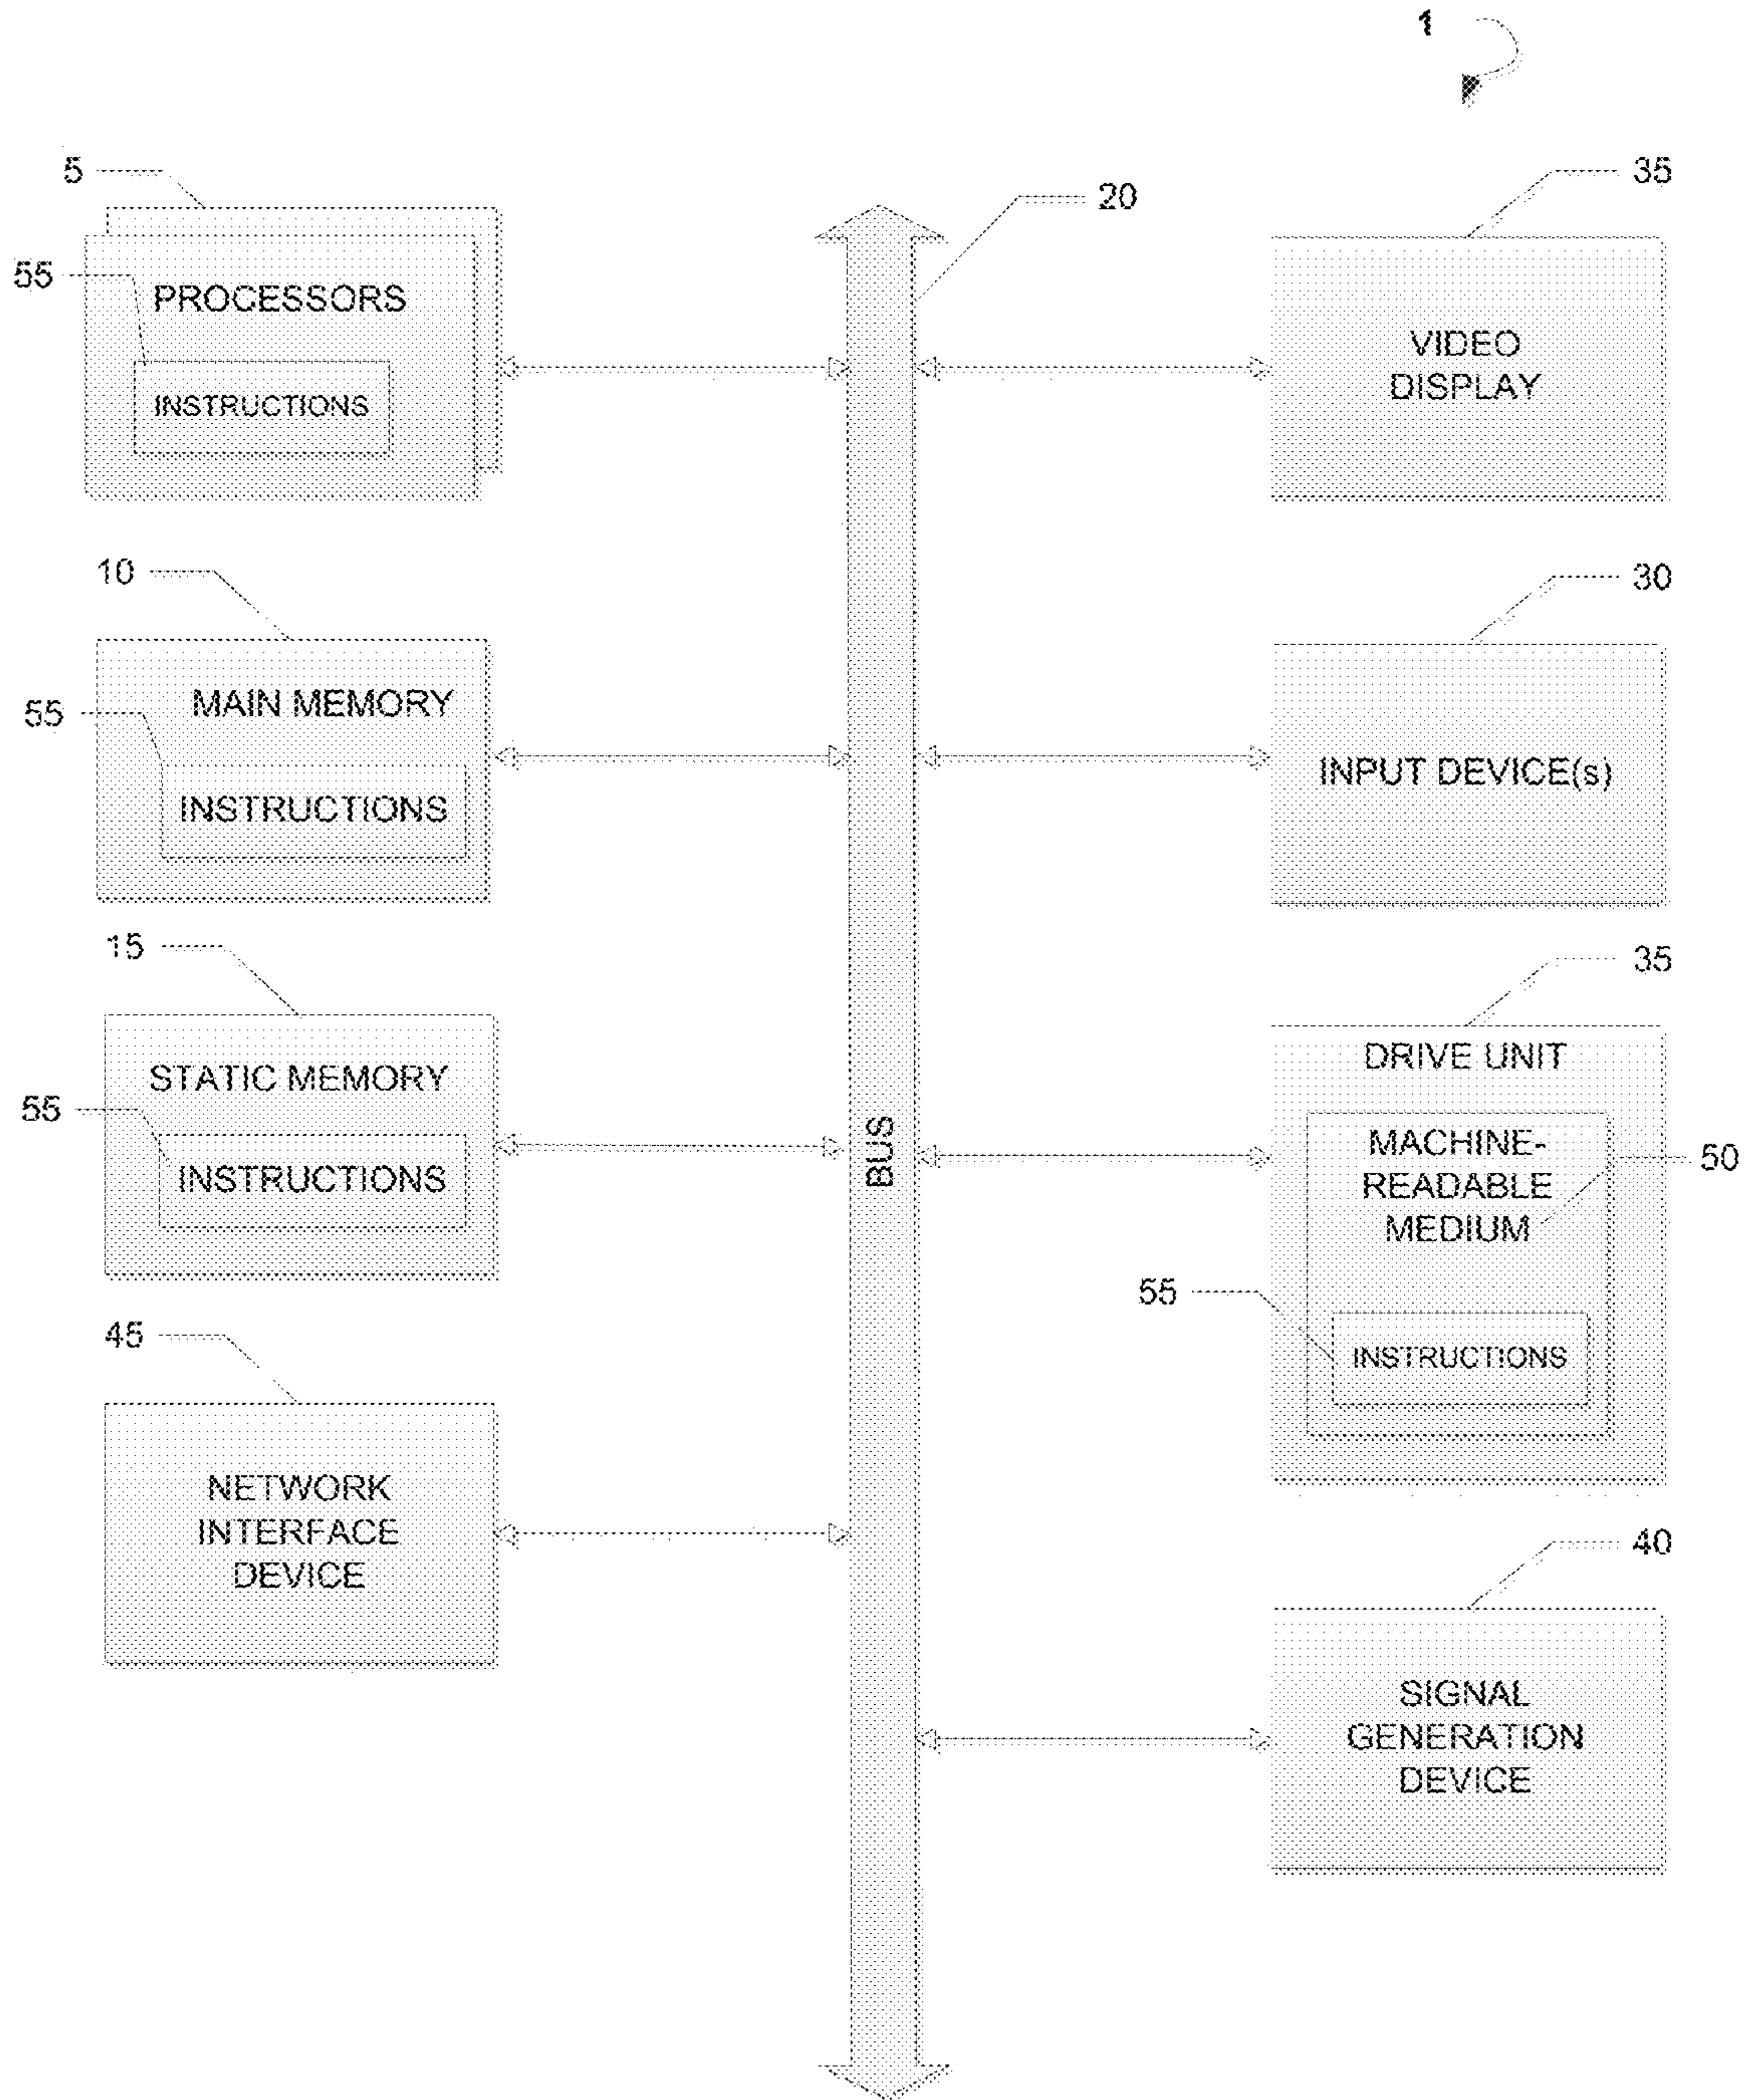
1

5

55

PROCESSORS

INSTRUCTIONS

20

35

VIDEO DISPLAY

10

55

MAIN MEMORY

INSTRUCTIONS

30

INPUT DEVICE(s)

15

55

STATIC MEMORY

INSTRUCTIONS

BUS

35

DRIVE UNIT

MACHINE-READABLE MEDIUM

50

55

INSTRUCTIONS

45

NETWORK INTERFACE DEVICE

40

SIGNAL GENERATION DEVICE